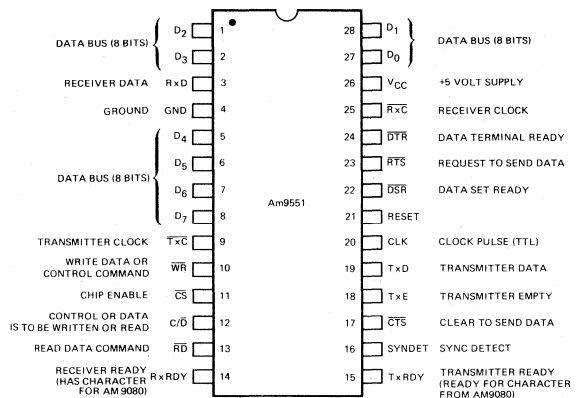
DATA BUS (8 BITS) $D_2$ 1 $D_3$ 2
RECEIVER DATA RxD 3
GROUND GND 4
DATA BUS (8 BITS) $D_4$ 5 $D_5$ 6 $D_6$ 7 $D_7$ 8
TRANSMITTER CLOCK $\overline{TxC}$ 9
WRITE DATA OR CONTROL COMMAND $\overline{WR}$ 10
CHIP ENABLE $\overline{CS}$ 11
CONTROL OR DATA IS TO BE WRITTEN OR READ C/$\overline{D}$ 12
READ DATA COMMAND $\overline{RD}$ 13
RECEIVER READY (HAS CHARACTER FOR AM 9080) RxRDY 14

Am9551

28 $D_1$ DATA BUS (8 BITS)
27 $D_0$
26 $V_{CC}$ +5 VOLT SUPPLY
25 $\overline{RxC}$ RECEIVER CLOCK
24 $\overline{DTR}$ DATA TERMINAL READY
23 $\overline{RTS}$ REQUEST TO SEND DATA
22 $\overline{DSR}$ DATA SET READY
21 RESET
20 CLK CLOCK PULSE (TTL)
19 TxD TRANSMITTER DATA
18 TxE TRANSMITTER EMPTY
17 $\overline{CTS}$ CLEAR TO SEND DATA
16 SYNDET SYNC DETECT
15 TxRDY TRANSMITTER READY (READY FOR CHARACTER FROM AM9080)